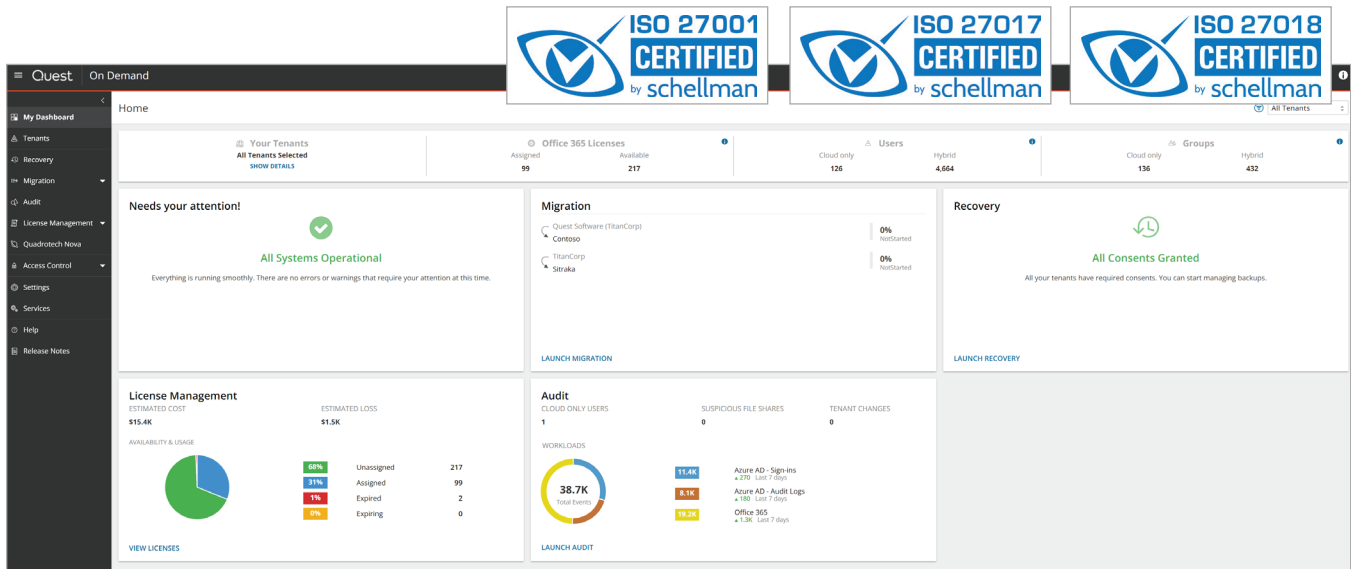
ISO 27001 CERTIFIED by schellman

ISO 27017 CERTIFIED by schellman

ISO 27018 CERTIFIED by schellman

Quest | On Demand

My Dashboard
Tenants
Recovery
Migration
Audit
License Management
Quadrotech Nova
Access Control
Settings
Services
Help
Release Notes

Home

All Tenants

Your Tenants
All Tenants Selected
SHOW DETAILS

Office 365 Licenses
Assigned 99
Available 217

Users
Cloud only 126
Hybrid 4,664

Groups
Cloud only 136
Hybrid 432

Needs your attention!
All Systems Operational
Everything is running smoothly. There are no errors or warnings that require your attention at this time.

Migration
Quest Software (TitanCorp)
Contoso
0%
NotStarted
TitanCorp
Sitraka
0%
NotStarted
LAUNCH MIGRATION

Recovery
All Consents Granted
All your tenants have required consents. You can start managing backups.
LAUNCH RECOVERY

License Management
ESTIMATED COST
$15.4K
ESTIMATED LOSS
$1.5K
AVAILABILITY & USAGE

| 68% | Unassigned | 217 |
|---|---|---|
| 31% | Assigned | 99 |
| 1% | Expired | 2 |
| 0% | Expiring | 0 |

VIEW LICENSES

Audit
CLOUD ONLY USERS
1
SUSPICIOUS FILE SHARES
0
TENANT CHANGES
0
WORKLOADS
38.7K
Total Events

11.4K Azure AD - Sign-ins
▲270 Last 7 days
8.1K Azure AD - Audit Logs
▲180 Last 7 days
19.2K Office 365
▲1.3K Last 7 days

LAUNCH AUDIT